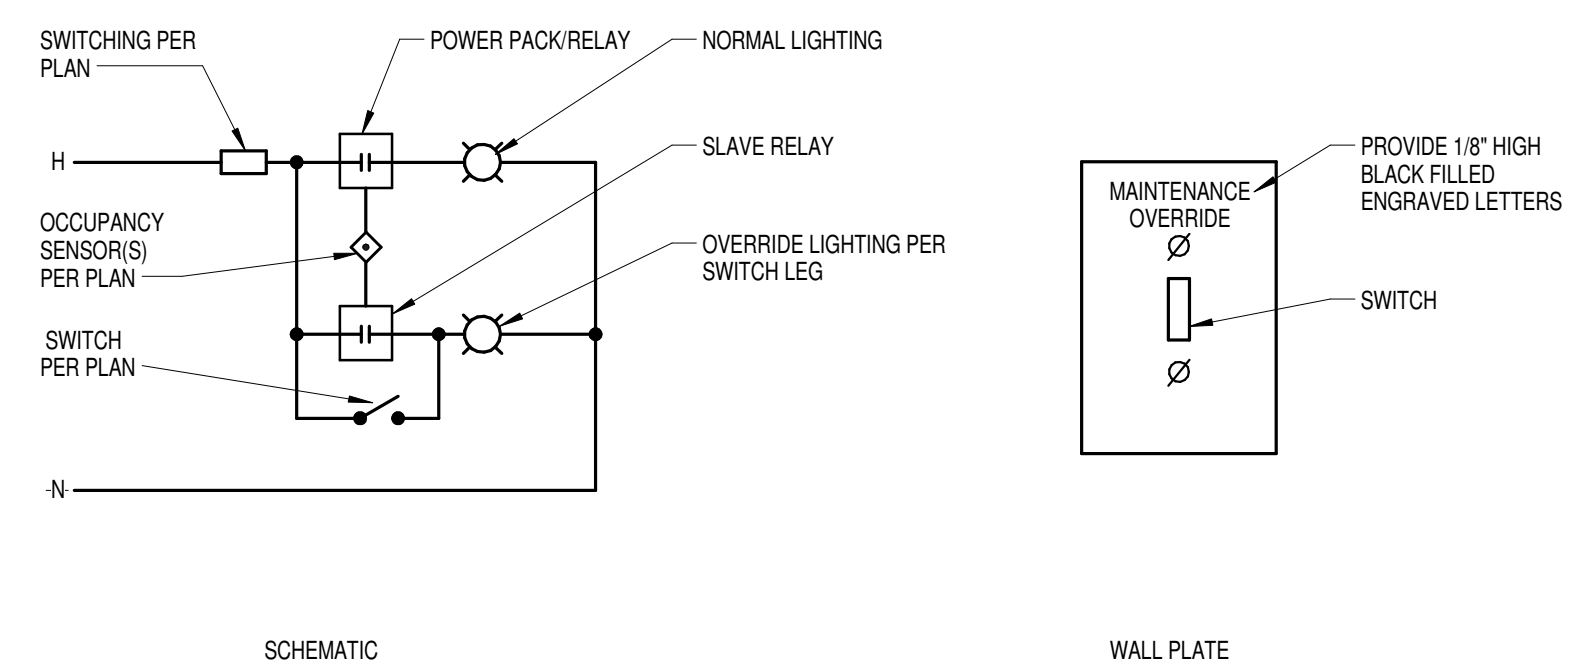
SWITCHING PER PLAN

POWER PACK/RELAY

NORMAL LIGHTING

H

SLAVE RELAY

OCCUPANCY SENSOR(S) PER PLAN

OVERRIDE LIGHTING PER SWITCH LEG

SWITCH PER PLAN

-N-

MAINTENANCE OVERRIDE

PROVIDE 1/8" HIGH BLACK FILLED ENGRAVED LETTERS

SWITCH

SCHEMATIC

WALL PLATE